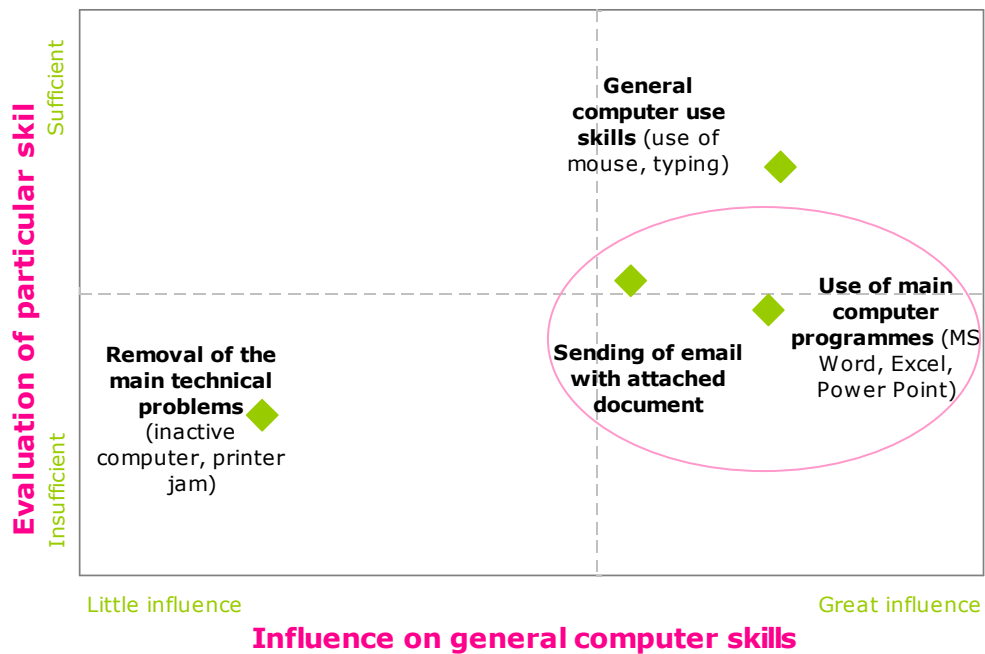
Evaluation of particular skil

Sufficient

Insufficient

General computer use skills (use of mouse, typing)

Use of main computer programmes (MS Word, Excel, Power Point)

Sending of email with attached document

Removal of the main technical problems (inactive computer, printer jam)

Little influence

Great influence

Influence on general computer skills